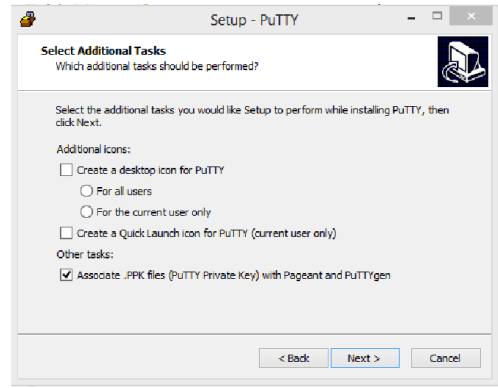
Setup - PuTTY

Select Additional Tasks
Which additional tasks should be performed?

Select the additional tasks you would like Setup to perform while installing PuTTY, then click Next.

Additional icons:

Create a desktop icon for PuTTY

For all users

For the current user only

Create a Quick Launch icon for PuTTY (current user only)

Other tasks:

Associate .PPK files (PuTTY Private Key) with Pageant and PuTTYgen

< Back

Next >

Cancel